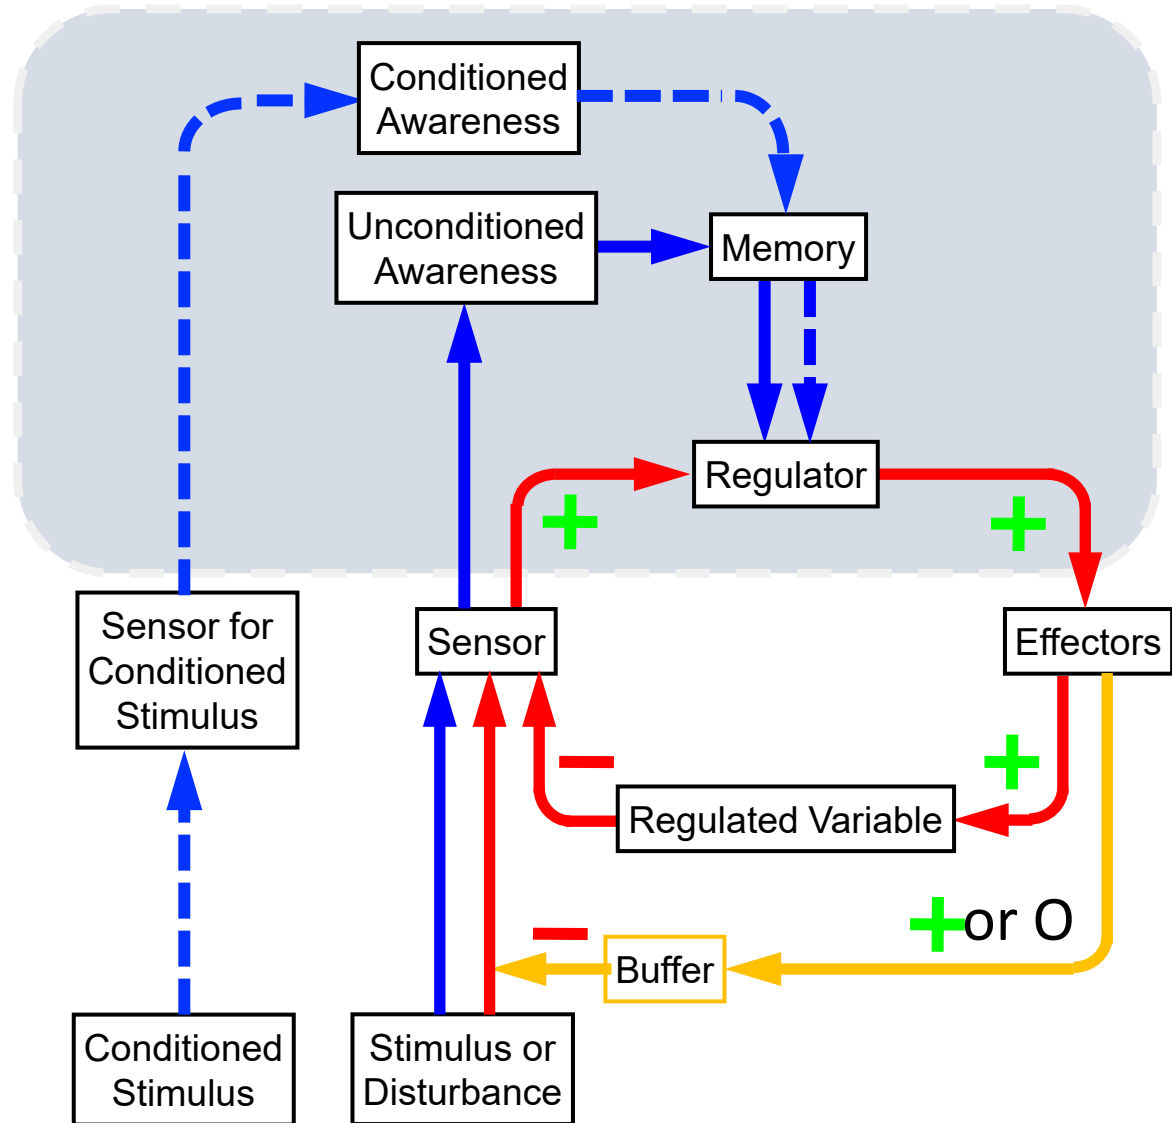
Conditioned Awareness

Unconditioned Awareness

Memory

Regulator

+

+

Sensor for Conditioned Stimulus

Sensor

Effectors

−

+

Regulated Variable

+or O

−

Buffer

Conditioned Stimulus

Stimulus or Disturbance